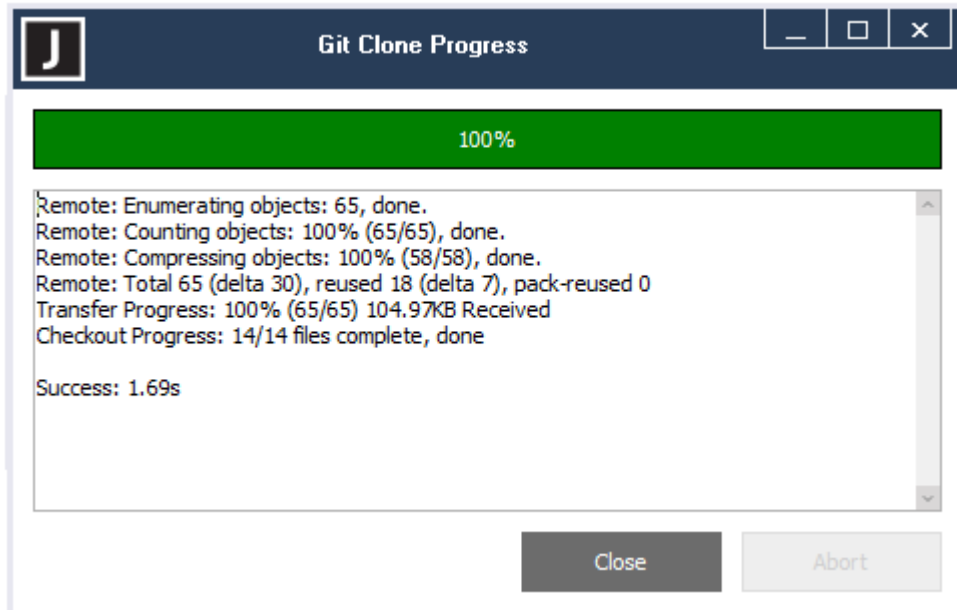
J

Git Clone Progress

100%

Remote: Enumerating objects: 65, done.
Remote: Counting objects: 100% (65/65), done.
Remote: Compressing objects: 100% (58/58), done.
Remote: Total 65 (delta 30), reused 18 (delta 7), pack-reused 0
Transfer Progress: 100% (65/65) 104.97KB Received
Checkout Progress: 14/14 files complete, done

Success: 1.69s

Close

Abort